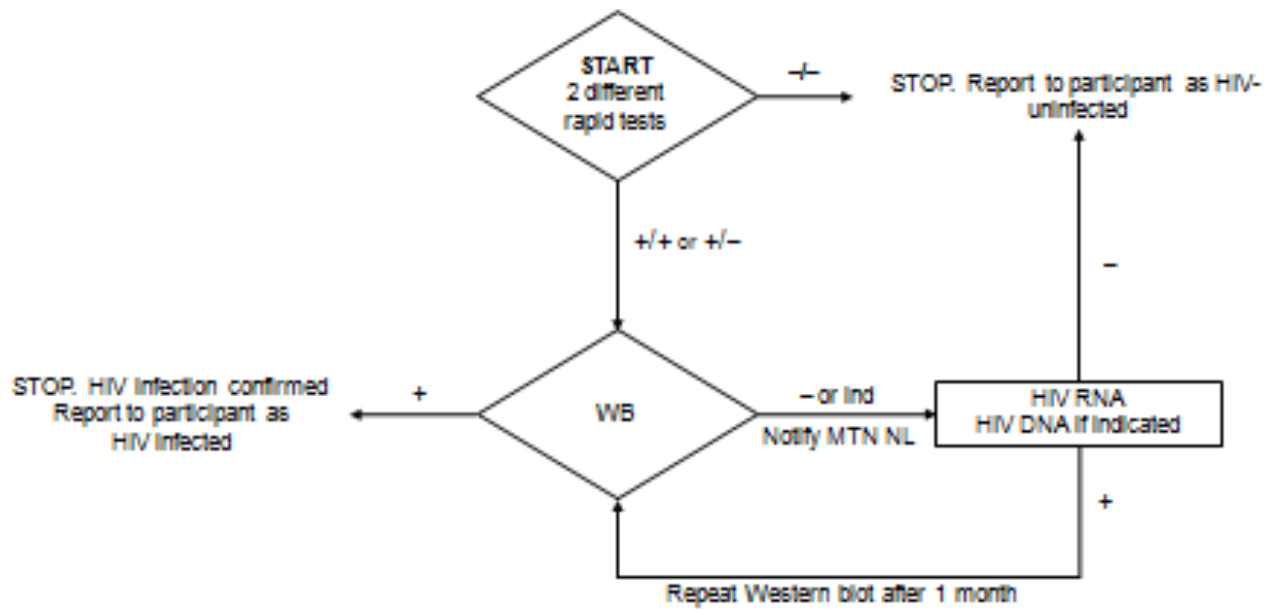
START
2 different
rapid tests

–/–

STOP. Report to participant as HIV-uninfected

+/+ or +/–

–

STOP. HIV infection confirmed
Report to participant as
HIV infected

+

WB

– or Ind

Notify MTN NL

HIV RNA
HIV DNA if indicated

+

Repeat Western blot after 1 month